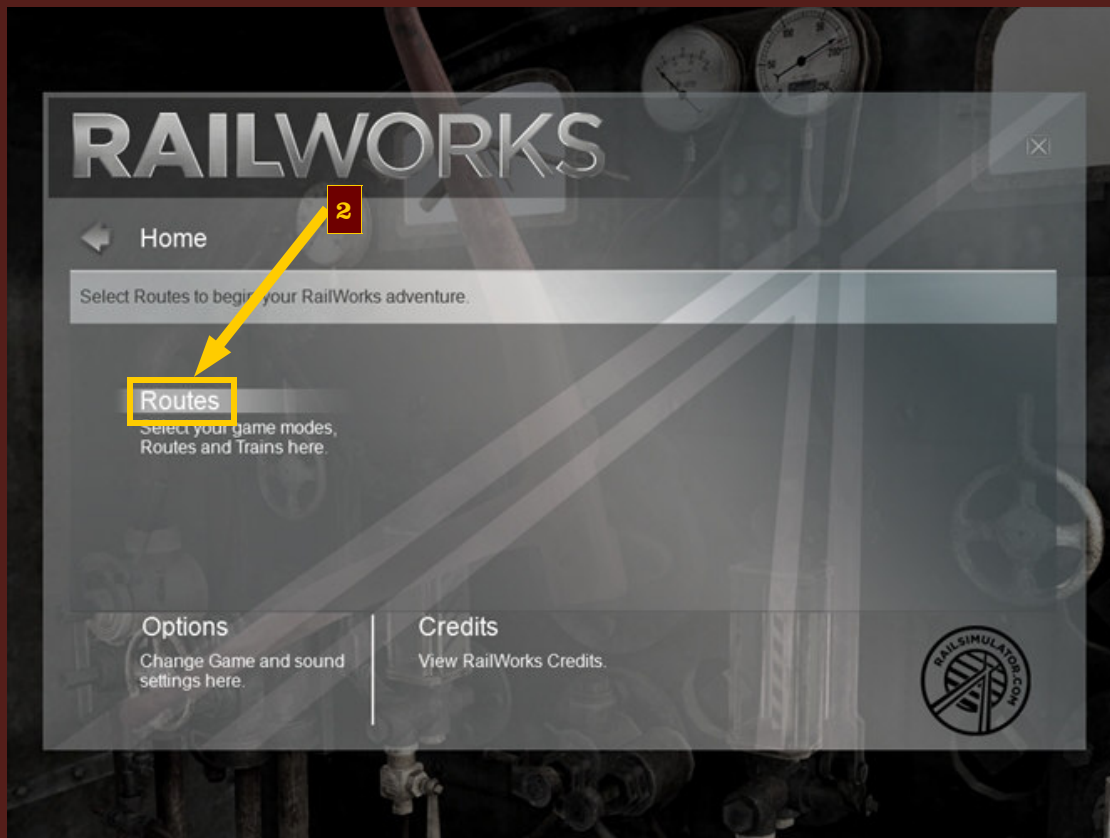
RAILWORKS

2

Home

Select Routes to begin your RailWorks adventure.

Routes
Select your game modes, Routes and Trains here.

Options
Change Game and sound settings here.

Credits
View RailWorks Credits.

RAILSIMULATOR.COM